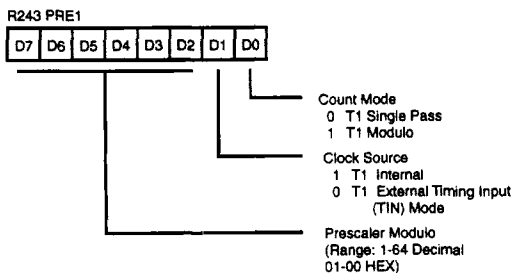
R243 PRE1

| D7 | D6 | D5 | D4 | D3 | D2 | D1 | D0 |
|---|---|---|---|---|---|---|---|

Count Mode
0 T1 Single Pass
1 T1 Modulo

Clock Source
1 T1 Internal
0 T1 External Timing Input (TIN) Mode

Prescaler Modulo
(Range: 1-64 Decimal
01-00 HEX)